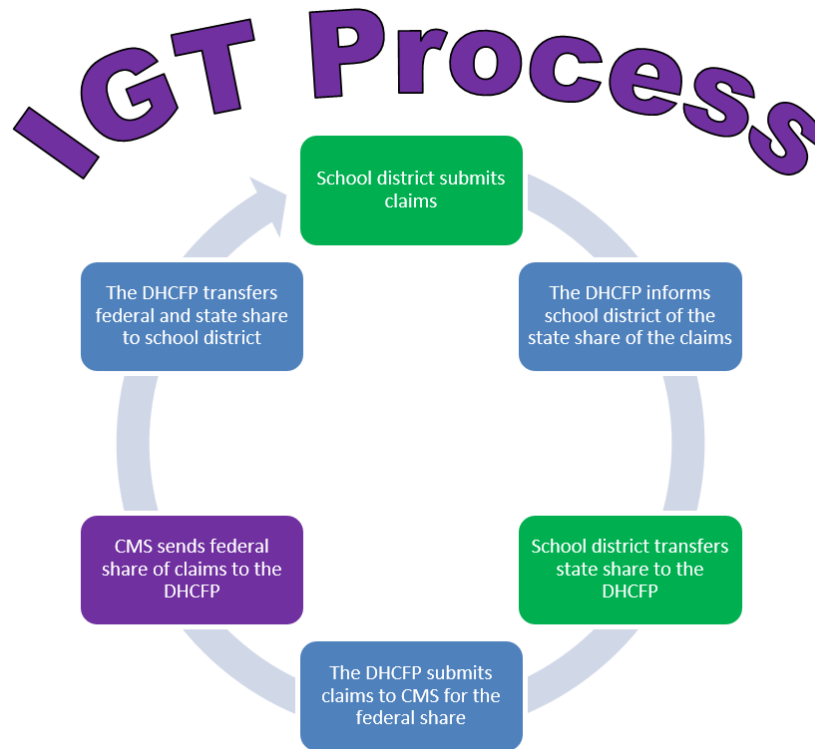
IGT Process

School district submits claims

The DHCFP informs school district of the state share of the claims

School district transfers state share to the DHCFP

The DHCFP submits claims to CMS for the federal share

CMS sends federal share of claims to the DHCFP

The DHCFP transfers federal and state share to school district